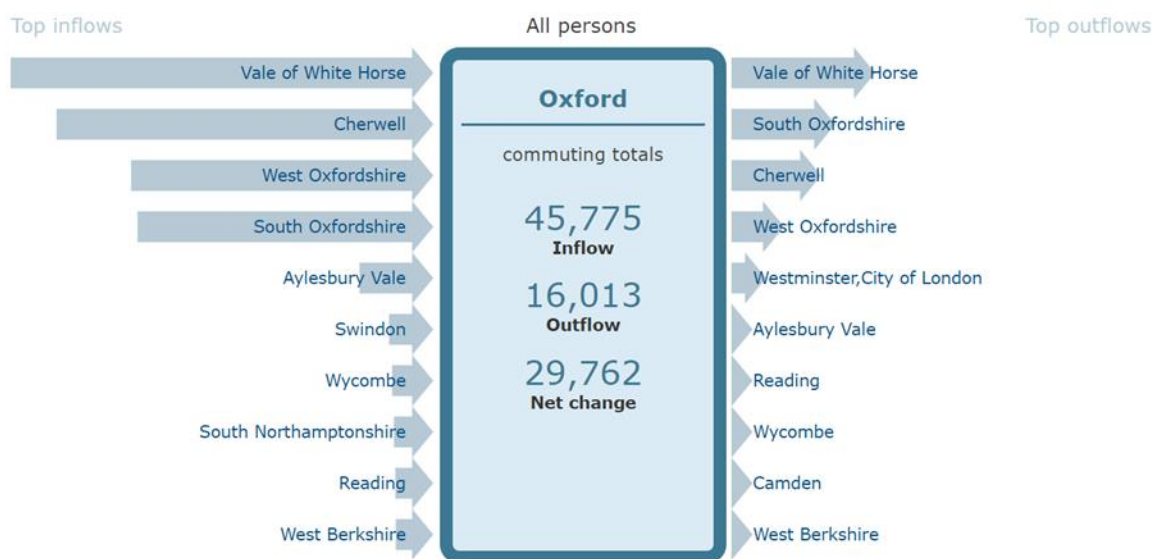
Top inflows

All persons

Top outflows

Vale of White Horse
Cherwell
West Oxfordshire
South Oxfordshire
Aylesbury Vale
Swindon
Wycombe
South Northamptonshire
Reading
West Berkshire

Oxford

commuting totals

45,775
Inflow

16,013
Outflow

29,762
Net change

Vale of White Horse
South Oxfordshire
Cherwell
West Oxfordshire
Westminster,City of London
Aylesbury Vale
Reading
Wycombe
Camden
West Berkshire